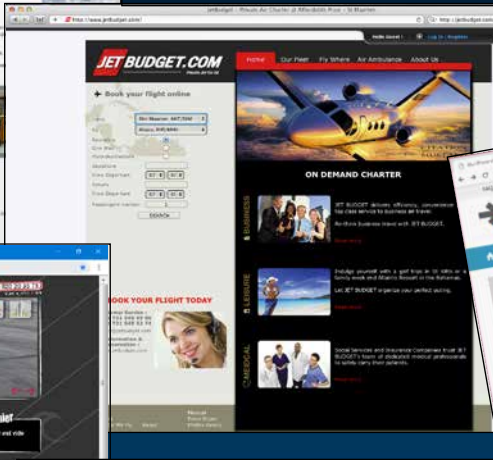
JetBudget - Private Air Charter at Affordable Prices - St Maarten

http://www.jetbudget.com/

JET BUDGET.COM

Home
Our Fleet
Fly Where
Air Ambulance
About Us

Hello Guest !
Log in / Register

Book your flight online

From
To
Return
One Way
Multidestinations
Departure
Time Departure
Return
Time Departure
Passengers number
SEARCH

ON DEMAND CHARTER

BUSINESS
JET BUDGET delivers efficiency, convenience top class service to business air travel.
Re-think business travel with JET BUDGET.
Read more

LEISURE
Indulge yourself with a golf trips in St Kitts or a family week end Atlantis Resort in the Bahamas.
Let JET BUDGET organize your perfect outing.
Read more

MEDICAL
Social Services and Insurance Companies trust JET BUDGET's team of dedicated medical professionals to safely carry their patients.
Read more

BOOK YOUR FLIGHT TODAY